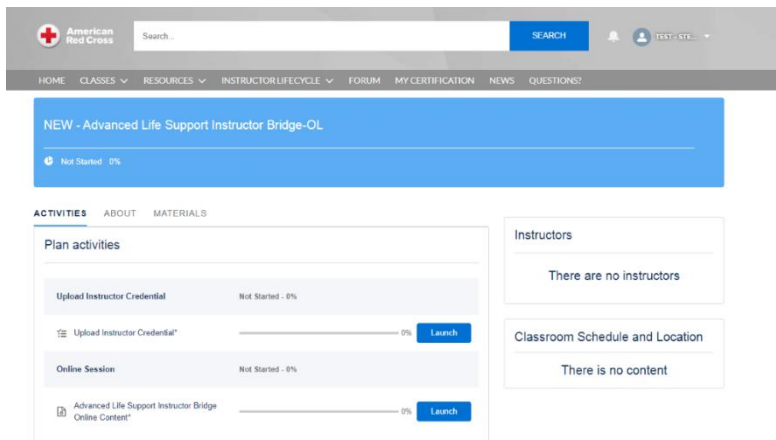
American Red Cross

Search...

SEARCH

TEST - STE...

HOME CLASSES RESOURCES INSTRUCTOR LIFECYCLE FORUM MY CERTIFICATION NEWS QUESTIONS?

NEW - Advanced Life Support Instructor Bridge-OL

Not Started 0%

ACTIVITIES ABOUT MATERIALS

Plan activities

Upload Instructor Credential Not Started - 0%

Upload Instructor Credential* 0% Launch

Online Session Not Started - 0%

Advanced Life Support Instructor Bridge Online Content* 0% Launch

Instructors

There are no instructors

Classroom Schedule and Location

There is no content